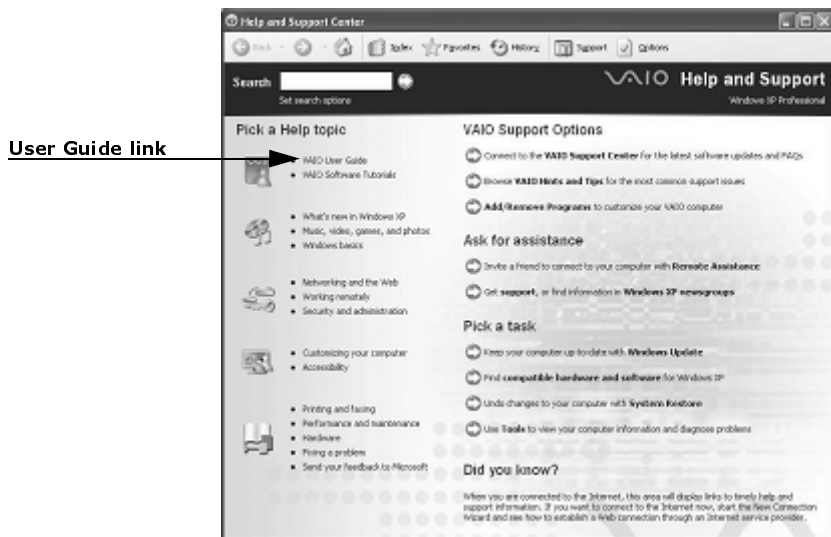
Help and Support Center

Back Index Favorites History Support Options

Search

Set search options

VAIO Help and Support

Windows XP Professional

User Guide link

Pick a Help topic

• VAIO User Guide
• VAIO Software Tutorials

• What's new in Windows XP
• Music, video, games, and photos
• Windows basics

• Networking and the Web
• Working remotely
• Security and administration

• Customizing your computer
• Accessibility

• Printing and faxing
• Performance and maintenance
• Hardware
• Fixing a problem
• Send your feedback to Microsoft

VAIO Support Options

Connect to the VAIO Support Center for the latest software updates and FAQs

Browse VAIO Hints and Tips for the most common support issues

Add/Remove Programs to customize your VAIO computer

Ask for assistance

Invite a friend to connect to your computer with Remote Assistance

Get support, or find information in Windows XP newsgroups

Pick a task

Keep your computer up-to-date with Windows Update

Find compatible hardware and software for Windows XP

Undo changes to your computer with System Restore

Use Tools to view your computer information and diagnose problems

Did you know?

When you are connected to the Internet, this area will display links to timely help and support information. If you want to connect to the Internet now, start the New Connection Wizard and see how to establish a Web connection through an Internet service provider.